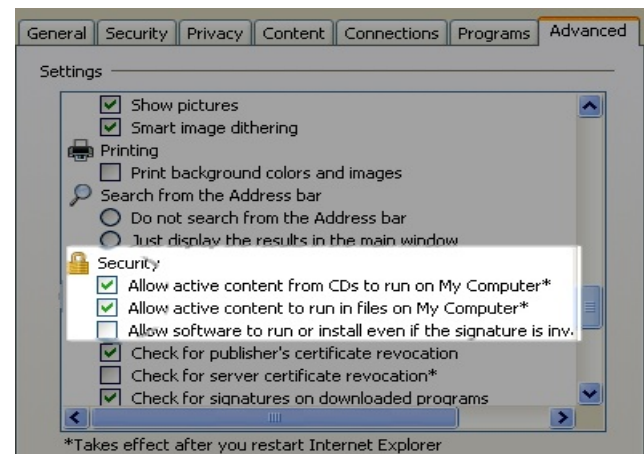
General | Security | Privacy | Content | Connections | Programs | Advanced

Settings

Show pictures
Smart image dithering
Printing
Print background colors and images
Search from the Address bar
Do not search from the Address bar
Just display the results in the main window
Security
Allow active content from CDs to run on My Computer*
Allow active content to run in files on My Computer*
Allow software to run or install even if the signature is inv
Check for publisher's certificate revocation
Check for server certificate revocation*
Check for signatures on downloaded programs

*Takes effect after you restart Internet Explorer